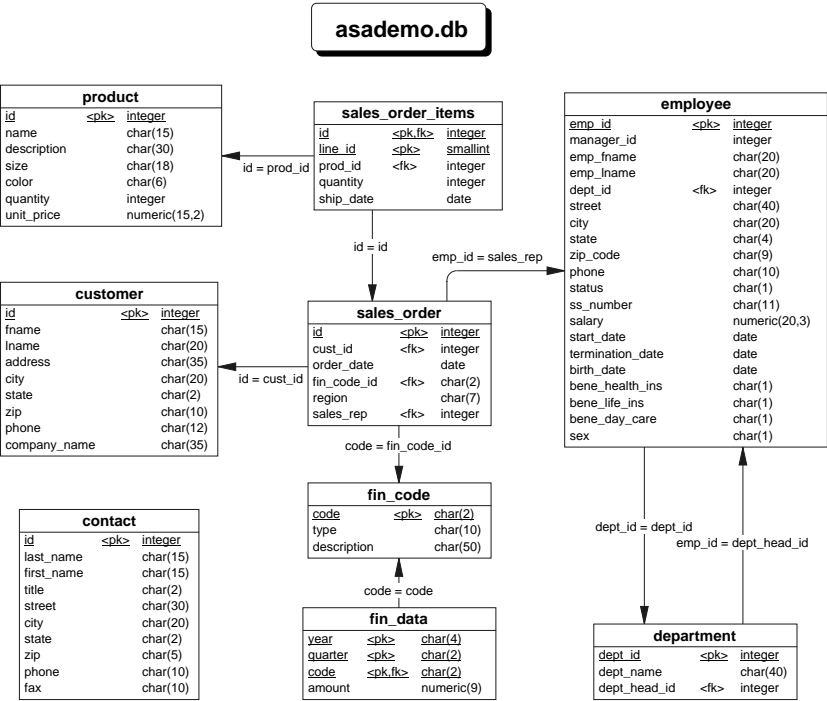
asademo.db

product

| id | <pk> | integer |
|---|---|---|
| name | | char(15) |
| description | | char(30) |
| size | | char(18) |
| color | | char(6) |
| quantity | | integer |
| unit_price | | numeric(15,2) |

id = prod_id

sales_order_items

| id | <pk,fk> | integer |
|---|---|---|
| line_id | <pk> | smallint |
| prod_id | <fk> | integer |
| quantity | | integer |
| ship_date | | date |

id = id

emp_id = sales_rep

employee

| emp_id | <pk> | integer |
|---|---|---|
| manager_id | | integer |
| emp_fname | | char(20) |
| emp_lname | | char(20) |
| dept_id | <fk> | integer |
| street | | char(40) |
| city | | char(20) |
| state | | char(4) |
| zip_code | | char(9) |
| phone | | char(10) |
| status | | char(1) |
| ss_number | | char(11) |
| salary | | numeric(20,3) |
| start_date | | date |
| termination_date | | date |
| birth_date | | date |
| bene_health_ins | | char(1) |
| bene_life_ins | | char(1) |
| bene_day_care | | char(1) |
| sex | | char(1) |

customer

| id | <pk> | integer |
|---|---|---|
| fname | | char(15) |
| lname | | char(20) |
| address | | char(35) |
| city | | char(20) |
| state | | char(2) |
| zip | | char(10) |
| phone | | char(12) |
| company_name | | char(35) |

id = cust_id

sales_order

| id | <pk> | integer |
|---|---|---|
| cust_id | <fk> | integer |
| order_date | | date |
| fin_code_id | <fk> | char(2) |
| region | | char(7) |
| sales_rep | <fk> | integer |

code = fin_code_id

fin_code

| code | <pk> | char(2) |
|---|---|---|
| type | | char(10) |
| description | | char(50) |

code = code

fin_data

| year | <pk> | char(4) |
|---|---|---|
| quarter | <pk> | char(2) |
| code | <pk,fk> | char(2) |
| amount | | numeric(9) |

contact

| id | <pk> | integer |
|---|---|---|
| last_name | | char(15) |
| first_name | | char(15) |
| title | | char(2) |
| street | | char(30) |
| city | | char(20) |
| state | | char(2) |
| zip | | char(5) |
| phone | | char(10) |
| fax | | char(10) |

dept_id = dept_id

emp_id = dept_head_id

department

| dept_id | <pk> | integer |
|---|---|---|
| dept_name | | char(40) |
| dept_head_id | <fk> | integer |